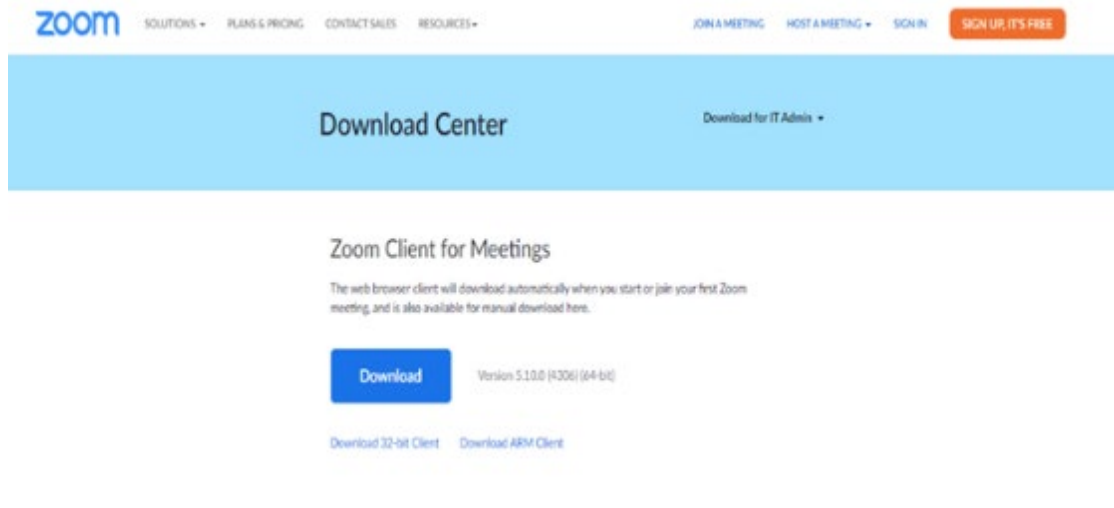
zoom SOLUTIONS ▾ PLANS & PRICING CONTACT SALES RESOURCES ▾ JOIN A MEETING HOST A MEETING ▾ SIGN IN SIGN UP, IT'S FREE

Download Center

Download for IT Admin ▾

Zoom Client for Meetings

The web browser client will download automatically when you start or join your first Zoom meeting, and is also available for manual download here.

Download

Version 5.10.0 (4306) (64-bit)

Download 32-bit Client Download ARM Client